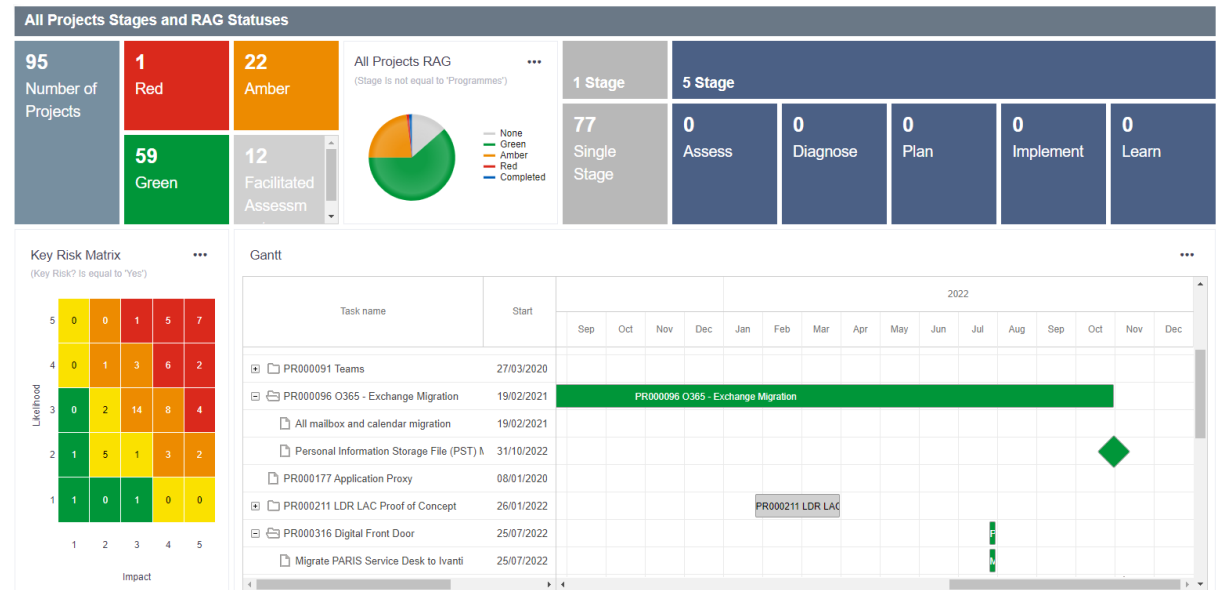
All Projects Stages and RAG Statuses

95
Number of Projects

1
Red

22
Amber

59
Green

12
Facilitated Assessm

All Projects RAG
(Stage Is not equal to 'Programmes')

None
Green
Amber
Red
Completed

1 Stage

5 Stage

77
Single Stage

0
Assess

0
Diagnose

0
Plan

0
Implement

0
Learn

Key Risk Matrix
(Key Risk? Is equal to 'Yes')

| Likelihood | 1 | 2 | 3 | 4 | 5 |
|---|---|---|---|---|---|
| 5 | 0 | 0 | 1 | 5 | 7 |
| 4 | 0 | 1 | 3 | 6 | 2 |
| 3 | 0 | 2 | 14 | 8 | 4 |
| 2 | 1 | 5 | 1 | 3 | 2 |
| 1 | 1 | 0 | 1 | 0 | 0 |

Impact

Gantt

| Task name | Start |
|---|---|
| PR000091 Teams | 27/03/2020 |
| PR000096 O365 - Exchange Migration | 19/02/2021 |
| All mailbox and calendar migration | 19/02/2021 |
| Personal Information Storage File (PST) M | 31/10/2022 |
| PR000177 Application Proxy | 08/01/2020 |
| PR000211 LDR LAC Proof of Concept | 26/01/2022 |
| PR000316 Digital Front Door | 25/07/2022 |
| Migrate PARIS Service Desk to Ivanti | 25/07/2022 |

2022
Sep Oct Nov Dec Jan Feb Mar Apr May Jun Jul Aug Sep Oct Nov Dec

PR000096 O365 - Exchange Migration
PR000211 LDR LAC
F
M